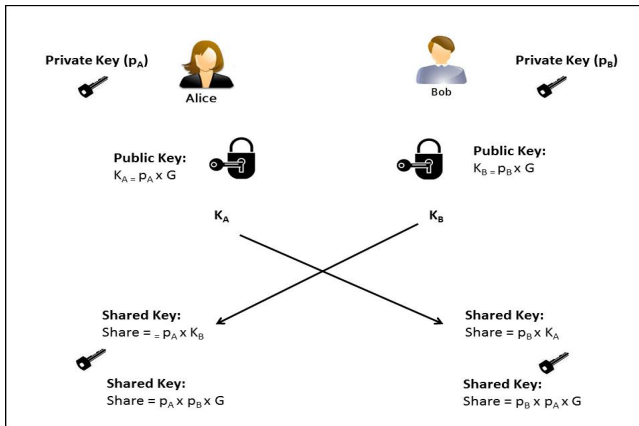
Private Key ($p_A$)

Alice

Bob

Private Key ($p_B$)

Public Key:
$K_A = p_A \times G$

Public Key:
$K_B = p_B \times G$

$K_A$

$K_B$

Shared Key:
Share = = $p_A \times K_B$

Shared Key:
Share = $p_B \times K_A$

Shared Key:
Share = $p_A \times p_B \times G$

Shared Key:
Share = $p_B \times p_A \times G$